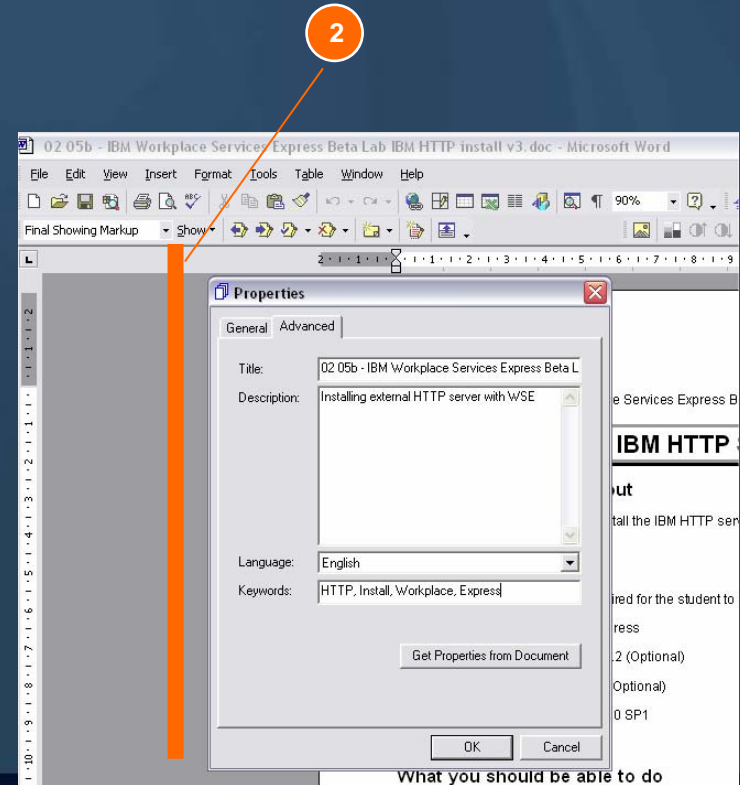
2

02 05b - IBM Workplace Services Express Beta Lab IBM HTTP install v3.doc - Microsoft Word

File Edit View Insert Format Tools Table Window Help

90%

Final Showing Markup Show

Properties

General Advanced

Title: 02 05b - IBM Workplace Services Express Beta L

Description: Installing external HTTP server with WSE

Language: English

Keywords: HTTP, Install, Workplace, Express

Get Properties from Document

OK Cancel

e Services Express B

IBM HTTP

out

tall the IBM HTTP ser

ired for the student to

ress

.2 (Optional)

Optional)

0 SP1

What you should be able to do